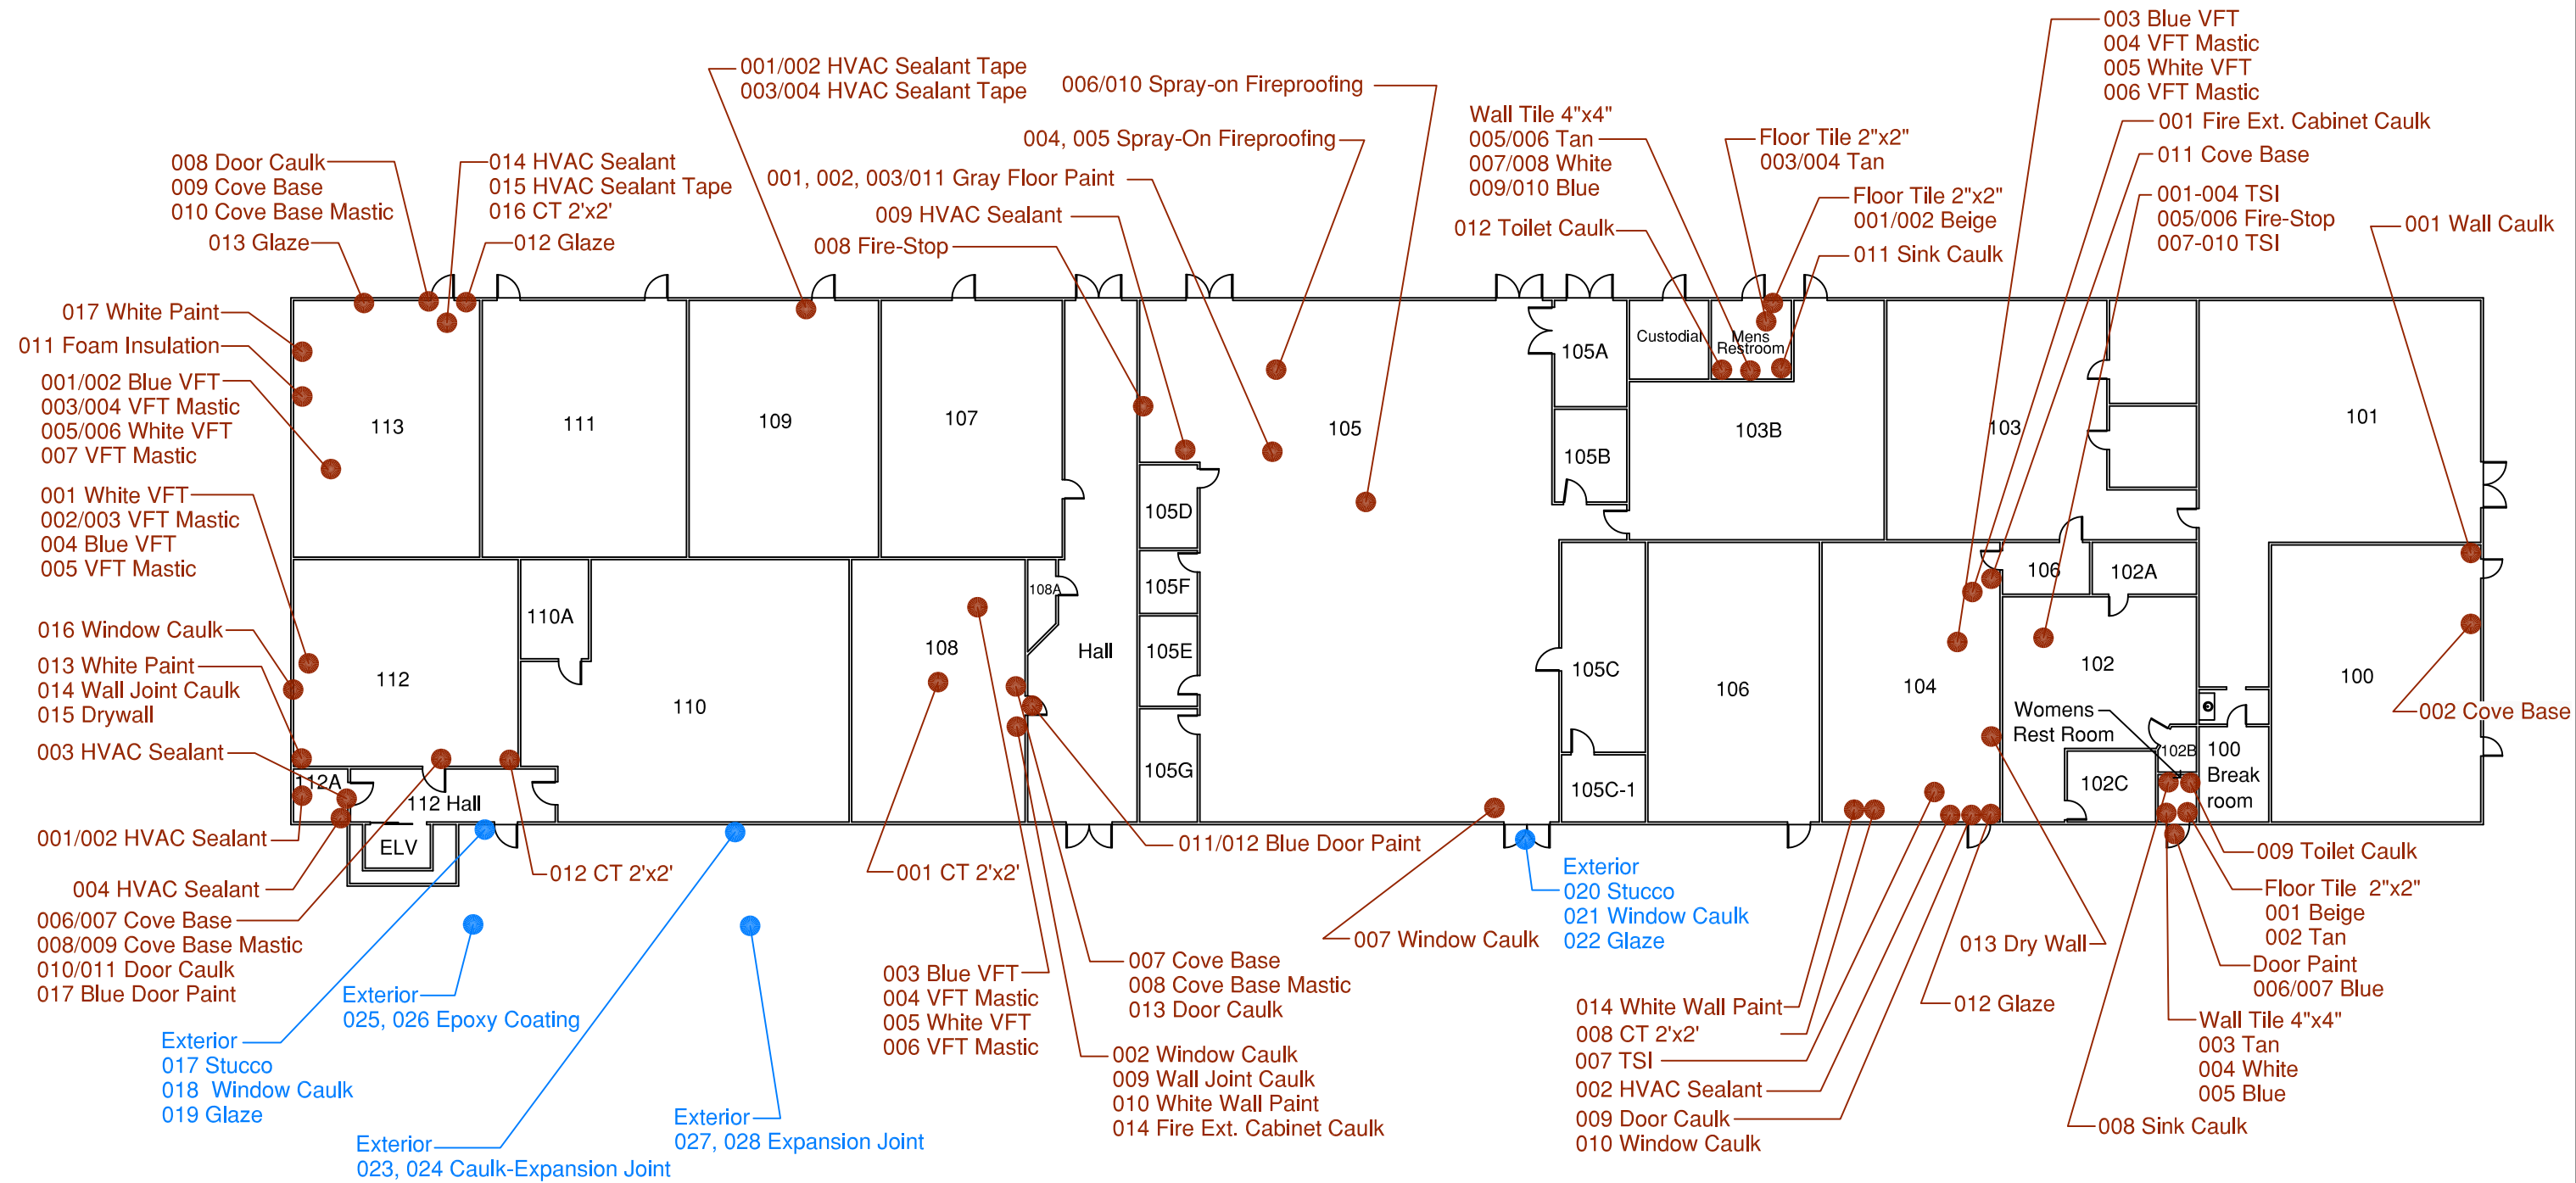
001/002 HVAC Sealant Tape
003/004 HVAC Sealant Tape

006/010 Spray-on Fireproofing

004, 005 Spray-On Fireproofing

003 Blue VFT
004 VFT Mastic
005 White VFT
006 VFT Mastic

001 Fire Ext. Cabinet Caulk

011 Cove Base

001-004 TSI
005/006 Fire-Stop
007-010 TSI

001 Wall Caulk

Wall Tile 4"x4"
005/006 Tan
007/008 White
009/010 Blue

Floor Tile 2"x2"
003/004 Tan

Floor Tile 2"x2"
001/002 Beige

011 Sink Caulk

012 Toilet Caulk

008 Door Caulk
009 Cove Base
010 Cove Base Mastic

013 Glaze

014 HVAC Sealant
015 HVAC Sealant Tape
016 CT 2'x2'

012 Glaze

001, 002, 003/011 Gray Floor Paint

009 HVAC Sealant

008 Fire-Stop

017 White Paint

011 Foam Insulation

001/002 Blue VFT
003/004 VFT Mastic
005/006 White VFT
007 VFT Mastic

001 White VFT
002/003 VFT Mastic
004 Blue VFT
005 VFT Mastic

016 Window Caulk

013 White Paint
014 Wall Joint Caulk
015 Drywall

003 HVAC Sealant

001/002 HVAC Sealant

004 HVAC Sealant

006/007 Cove Base
008/009 Cove Base Mastic
010/011 Door Caulk
017 Blue Door Paint

113
111
109
107
105
105A
Custodial
Mens Restroom
103B
103
101
105B
105D
105F
105E
105G
108A
Hall
110A
112
110
108
105C
105C-1
106
104
106
102A
102
Womens Rest Room
102B
102C
100 Break room
100
112A
112 Hall
ELV

002 Cove Base

012 CT 2'x2'

001 CT 2'x2'

011/012 Blue Door Paint

007 Window Caulk

Exterior
020 Stucco
021 Window Caulk
022 Glaze

009 Toilet Caulk

Floor Tile 2"x2"
001 Beige
002 Tan

013 Dry Wall

Door Paint
006/007 Blue

012 Glaze

Wall Tile 4"x4"
003 Tan
004 White
005 Blue

008 Sink Caulk

014 White Wall Paint
008 CT 2'x2'
007 TSI
002 HVAC Sealant
009 Door Caulk
010 Window Caulk

007 Cove Base
008 Cove Base Mastic
013 Door Caulk

003 Blue VFT
004 VFT Mastic
005 White VFT
006 VFT Mastic

002 Window Caulk
009 Wall Joint Caulk
010 White Wall Paint
014 Fire Ext. Cabinet Caulk

Exterior
025, 026 Epoxy Coating

Exterior
017 Stucco
018 Window Caulk
019 Glaze

Exterior
027, 028 Expansion Joint

Exterior
023, 024 Caulk-Expansion Joint